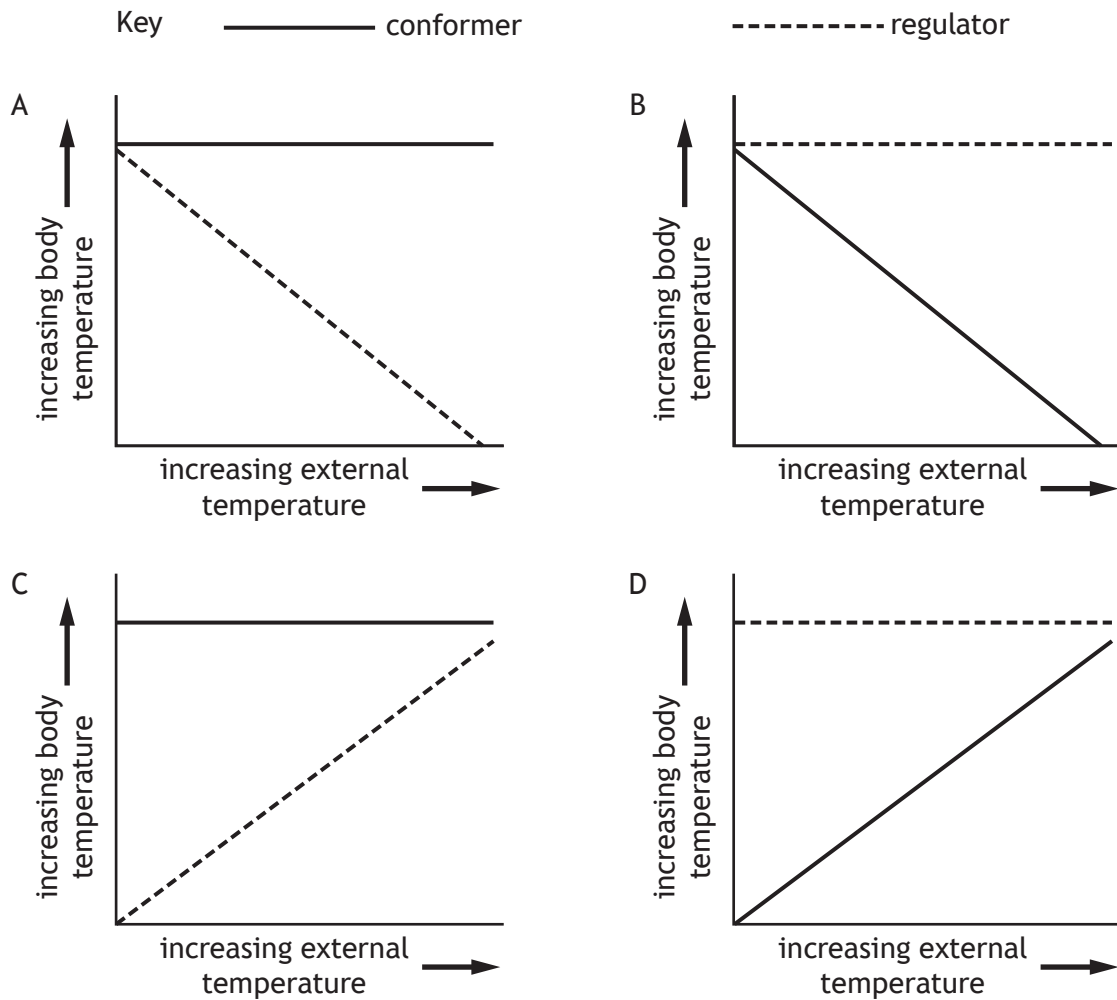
Key conformer regulator

A

increasing body temperature

increasing external temperature

B

increasing body temperature

increasing external temperature

C

increasing body temperature

increasing external temperature

D

increasing body temperature

increasing external temperature